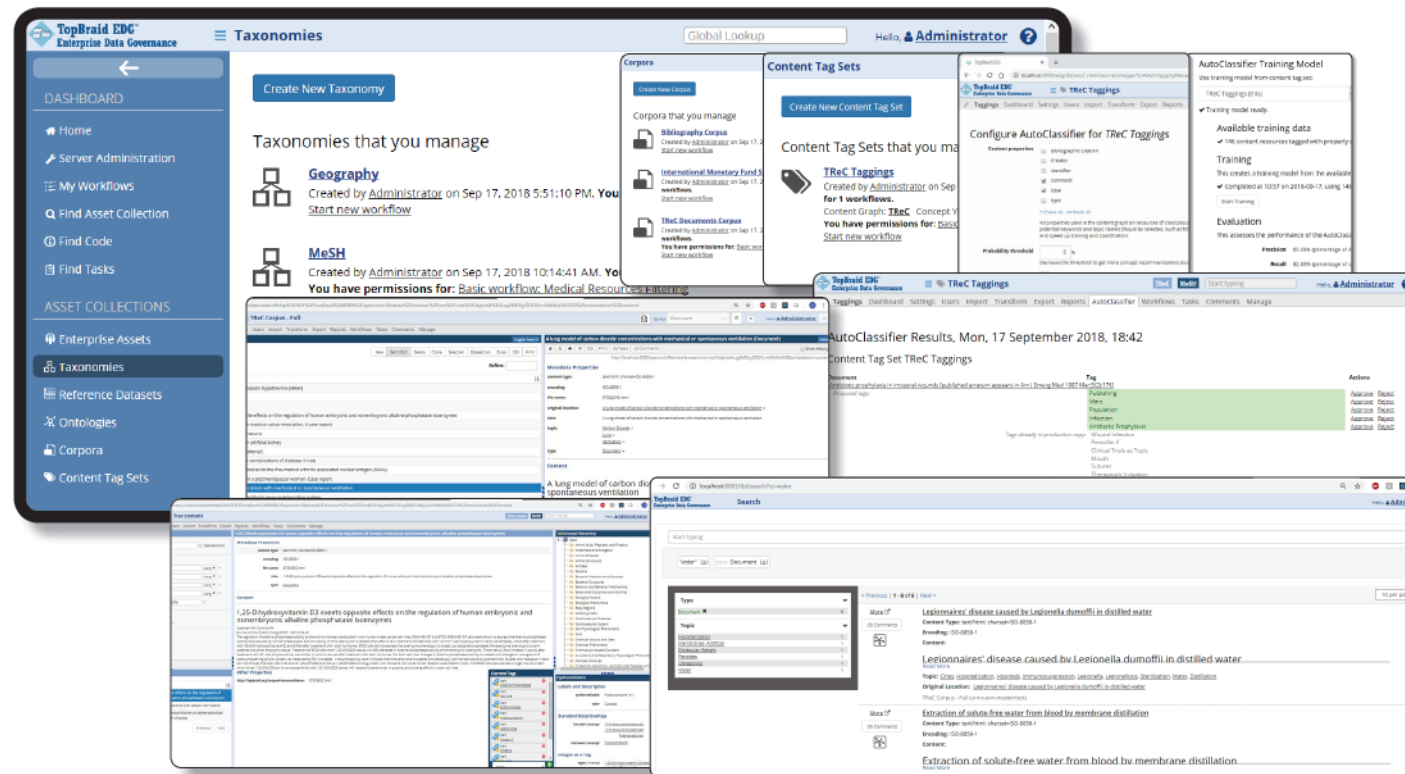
TopBraid EDG
Enterprise Data Governance

Taxonomies

Global Lookup

Hello, Administrator

DASHBOARD
Home
Server Administration
My Workflows
Find Asset Collection
Find Code
Find Tasks

ASSET COLLECTIONS
Enterprise Assets
Taxonomies
Reference Datasets
Ontologies
Corpora
Content Tag Sets

Create New Taxonomy

Taxonomies that you manage

Geography
Created by Administrator on Sep 17, 2018 5:51:10 PM. You
Start new workflow

MeSH
Created by Administrator on Sep 17, 2018 10:14:41 AM. You
You have permissions for: Basic workflow: Medical Resources Filtering

Corpora
Create New Corpus
Corpora that you manage
Bibliography Corpus
International Monetary Fund
TReC Documents Corpus
Start new workflow

Content Tag Sets
Create New Content Tag Set
Content Tag Sets that you ma
TReC Taggings
Created by Administrator on Sep
for 1 workflows.
Content Graph: TReC
You have permissions for:
Start new workflow

TReC Taggings
Configure AutoClassifier for TReC Taggings
Content properties
Probability threshold

AutoClassifier Training Model
Use training model from content tag set:
Training model ready.
Available training data
Training
Start Training
Evaluation
Precision
Recall

TopBraid EDG
TReC Taggings
Hello, Administrator
Taggings Dashboard Settings Users Import Transform Export Reports AutoClassifier Workflows Tasks Comments Manage
AutoClassifier Results, Mon, 17 September 2018, 18:42
Content Tag Set TReC Taggings
Document
Tag
Actions
Publishing
Mice
Population
Infection
Antibiotic Prophylaxis
Approve Reject

TReC Corpus - Full
A lung model of carbon dioxide concentrations with mechanical or spontaneous ventilation
Metadata Properties
A lung model of carbon dio spontaneous ventilation

1,25-Dihydroxyvitamin D3 exerts opposite effects on the regulation of human embryonic and nonembryonic alkaline phosphatase isoenzymes

TopBraid EDG
Search
Start typing
"water"
Document
Type
Topic
Previous 1 - 6 of 6 Next
Legionnaires' disease caused by Legionella dumoffii in distilled water
Content Type: text/html; charset=ISO-8859-1
Encoding: ISO-8859-1
Content:
Legionnaires' disease caused by Legionella dumoffii in distilled water
Read More
Extraction of solute-free water from blood by membrane distillation
Content Type: text/html; charset=ISO-8859-1
Encoding: ISO-8859-1
Content:
Extraction of solute-free water from blood by membrane distillation
Read More